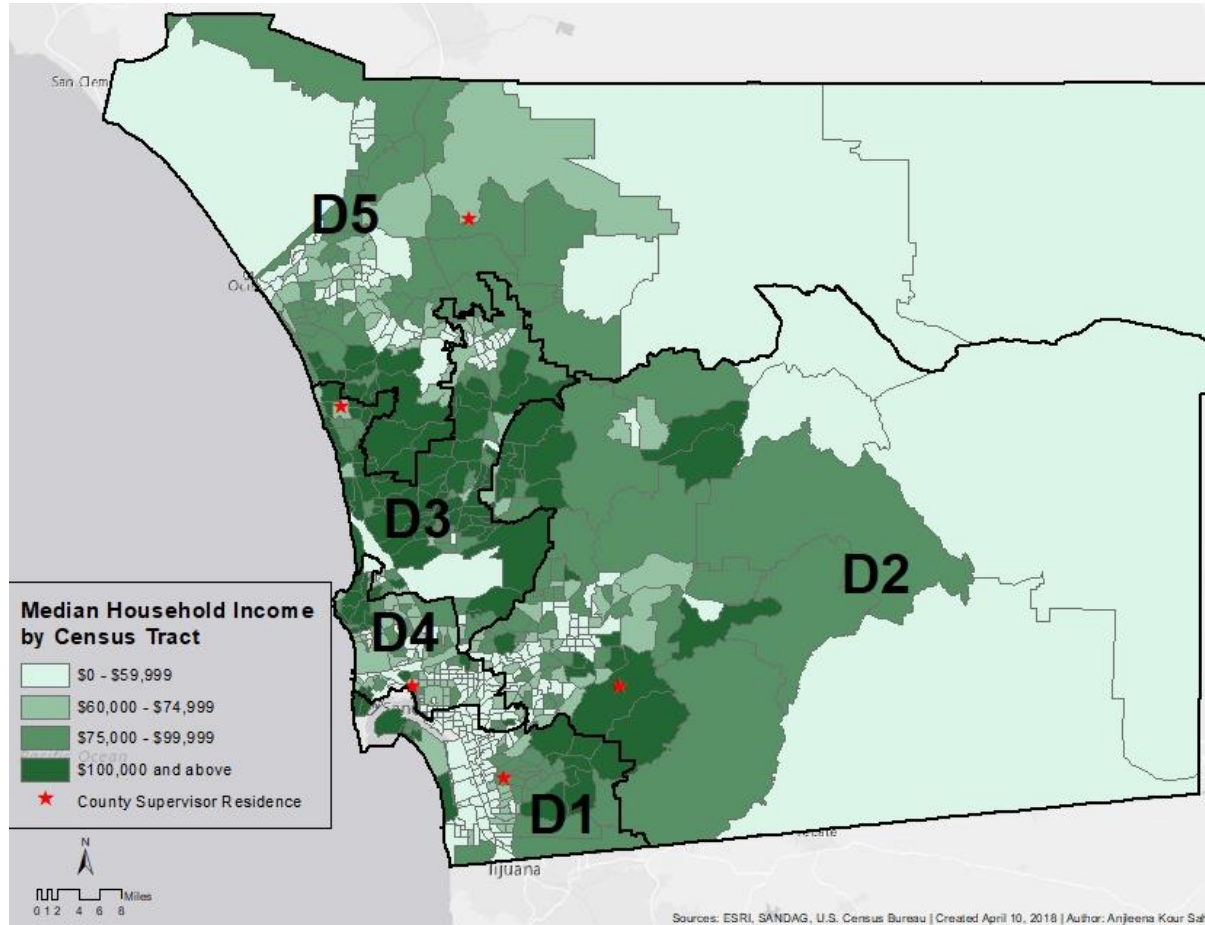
San Clem

D5

Oce

D3

D2

D4

D1

Median Household Income by Census Tract

$0 - $59,999

$60,000 - $74,999

$75,000 - $99,999

$100,000 and above

County Supervisor Residence

N

Miles

0 1 2 4 6 8

Tijuana

Sources: ESRI, SANDAG, U.S. Census Bureau | Created April 10, 2018 | Author: Anjeena Kour Sa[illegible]